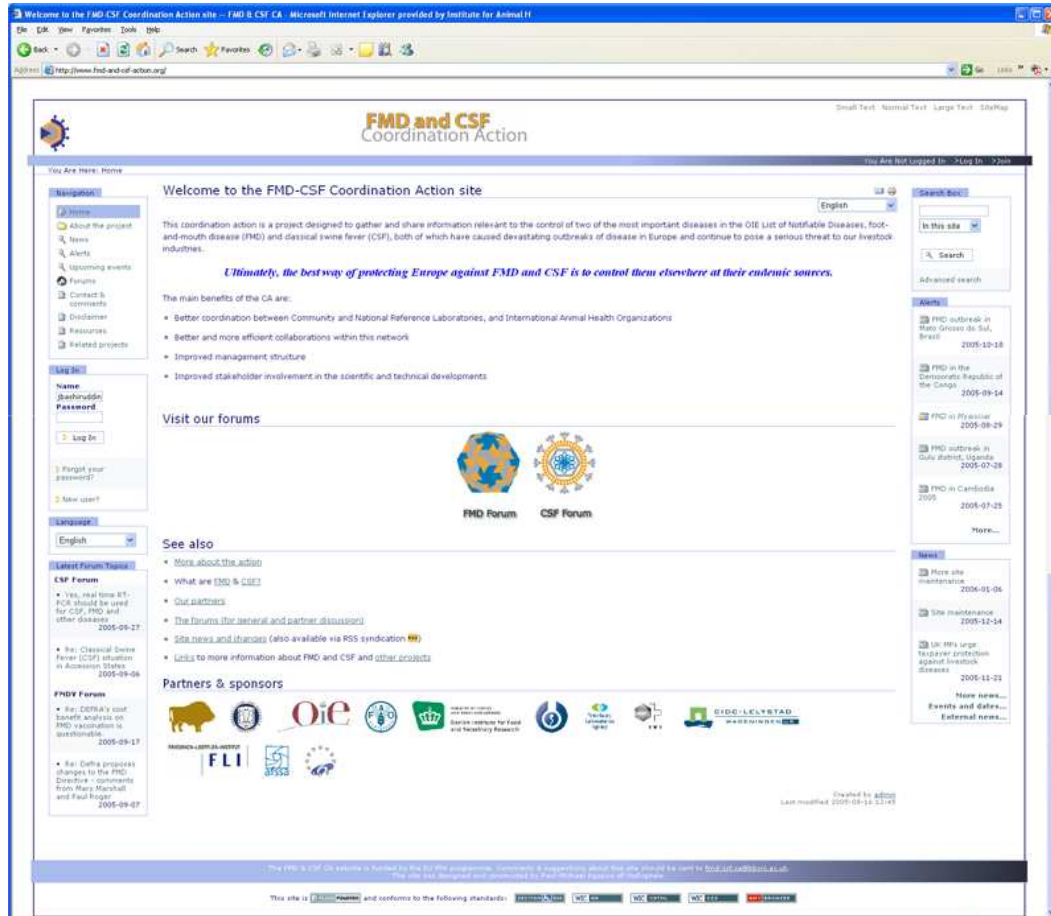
Welcome to the FMD-CSF Coordination Action site -- FMD & CSF CA - Microsoft Internet Explorer provided by Institute for Animal H

File Edit View Favorites Tools Help

Back Search Favorites

Address http://www.fmd-and-csf-action.org/

Go Links

FMD and CSF
Coordination Action

Small Text Normal Text Large Text SiteMap

You Are Here: Home

You Are Not Logged In >Log In >Join

Navigation
Home
About the project
News
Alerts
Upcoming events
Forums
Contact & comments
Disclaimer
Resources
Related projects

Log In
Name
jbashiruddin
Password
Log In
Forgot your password?
New user?

Language
English

Latest Forum Topics
CSF Forum
• Yes, real time RT-PCR should be used for CSF, FMD and other diseases 2005-09-27
• Re: Classical Swine Fever (CSF) situation in Accession States 2005-09-06
FMDV Forum
• Re: DEFRA's cost benefit analysis on FMD vaccination is questionable. 2005-09-17
• Re: Defra proposes changes to the FMD Directive - comments from Mary Marshall and Paul Roger 2005-09-07

Welcome to the FMD-CSF Coordination Action site

English

This coordination action is a project designed to gather and share information relevant to the control of two of the most important diseases in the OIE List of Notifiable Diseases, foot-and-mouth disease (FMD) and classical swine fever (CSF), both of which have caused devastating outbreaks of disease in Europe and continue to pose a serious threat to our livestock industries.

Ultimately, the best way of protecting Europe against FMD and CSF is to control them elsewhere at their endemic sources.

The main benefits of the CA are:
• Better coordination between Community and National Reference Laboratories, and International Animal Health Organizations
• Better and more efficient collaborations within this network
• Improved management structure
• Improved stakeholder involvement in the scientific and technical developments

Visit our forums

FMD Forum CSF Forum

See also
• More about the action
• What are FMD & CSF?
• Our partners
• The forums (for general and partner discussion)
• Site news and changes (also available via RSS syndication)
• Links to more information about FMD and CSF and other projects

Partners & sponsors

OIE Danish Institute for Food and Veterinary Research CIDC-LELYSTAD WAGENINGEN UR FLI afssa

Created by admin
Last modified 2005-08-16 12:45

Search Box
In this site
Search
Advanced search

Alerts
FMD outbreak in Mato Grosso do Sul, Brazil 2005-10-18
FMD in the Democratic Republic of the Congo 2005-09-14
FMD in Myanmar 2005-08-29
FMD outbreak in Gulu district, Uganda 2005-07-28
FMD in Cambodia 2005 2005-07-25
More...

News
More site maintenance 2006-01-06
Site maintenance 2005-12-14
UK MPs urge taxpayer protection against livestock diseases 2005-11-21
More news...
Events and dates...
External news...

The FMD & CSF CA website is funded by the EU FP6 programme. Comments & suggestions about this site should be sent to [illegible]
The site was designed and produced by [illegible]

This site is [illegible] and conforms to the following standards: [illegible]